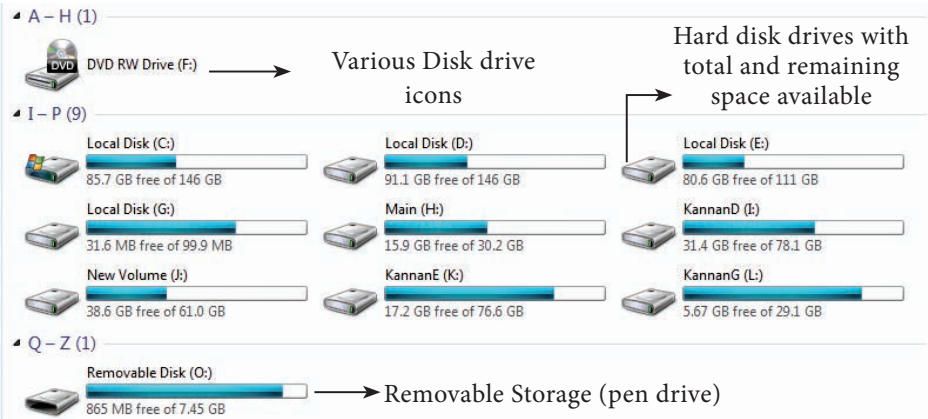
A – H (1)

DVD
DVD RW Drive (F:)

Various Disk drive icons

Hard disk drives with total and remaining space available

I – P (9)

Local Disk (C:)
85.7 GB free of 146 GB

Local Disk (D:)
91.1 GB free of 146 GB

Local Disk (E:)
80.6 GB free of 111 GB

Local Disk (G:)
31.6 MB free of 99.9 MB

Main (H:)
15.9 GB free of 30.2 GB

KannanD (I:)
31.4 GB free of 78.1 GB

New Volume (J:)
38.6 GB free of 61.0 GB

KannanE (K:)
17.2 GB free of 76.6 GB

KannanG (L:)
5.67 GB free of 29.1 GB

Q – Z (1)

Removable Disk (O:)
865 MB free of 7.45 GB

Removable Storage (pen drive)